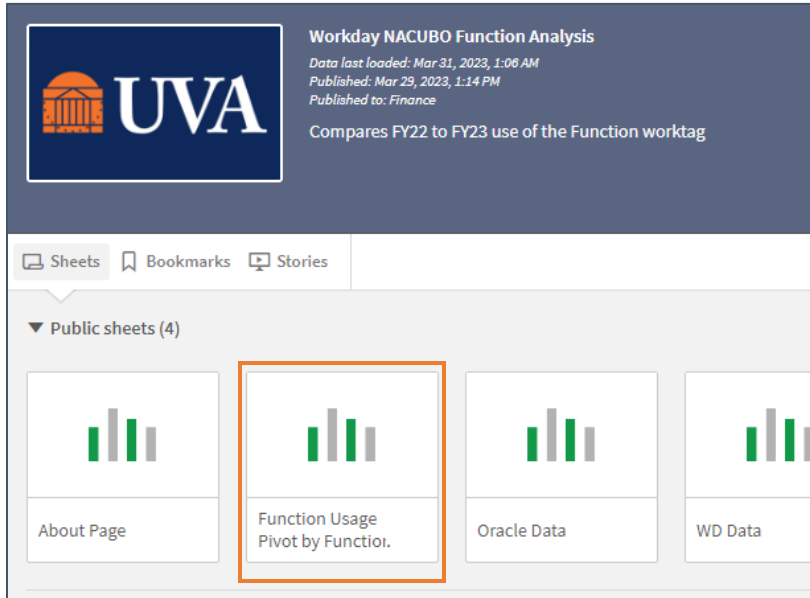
UVA

Workday NACUBO Function Analysis

Data last loaded: Mar 31, 2023, 1:06 AM
Published: Mar 29, 2023, 1:14 PM
Published to: Finance

Compares FY22 to FY23 use of the Function worktag

Sheets Bookmarks Stories

Public sheets (4)

About Page

Function Usage Pivot by Functio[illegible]

Oracle Data

WD Data